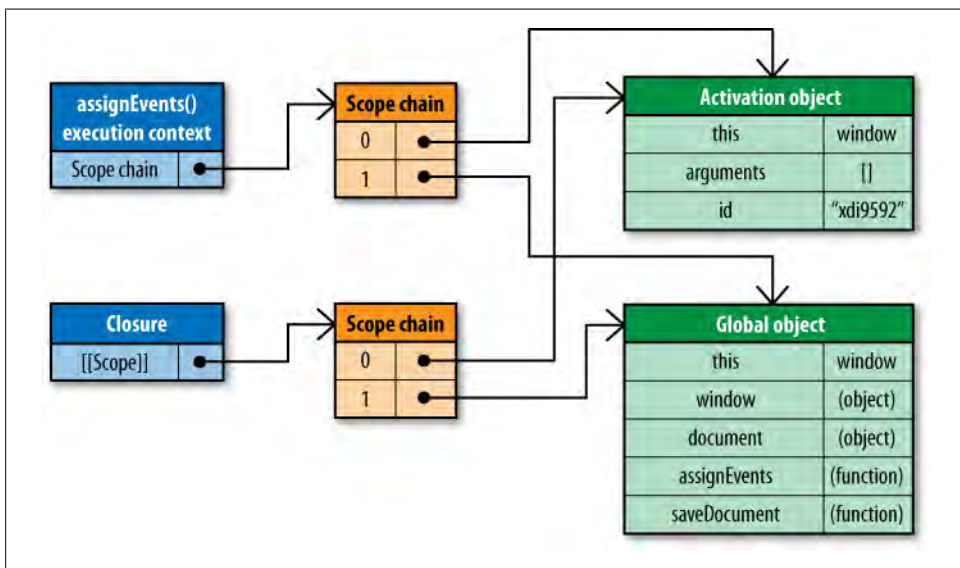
assignEvents() execution context

Scope chain

Scope chain

| 0 |
|---|
| 1 |

Activation object

| this | window |
|---|---|
| arguments | [] |
| id | "xdi9592" |

Closure

[[Scope]]

Scope chain

| 0 |
|---|
| 1 |

Global object

| this | window |
|---|---|
| window | (object) |
| document | (object) |
| assignEvents | (function) |
| saveDocument | (function) |